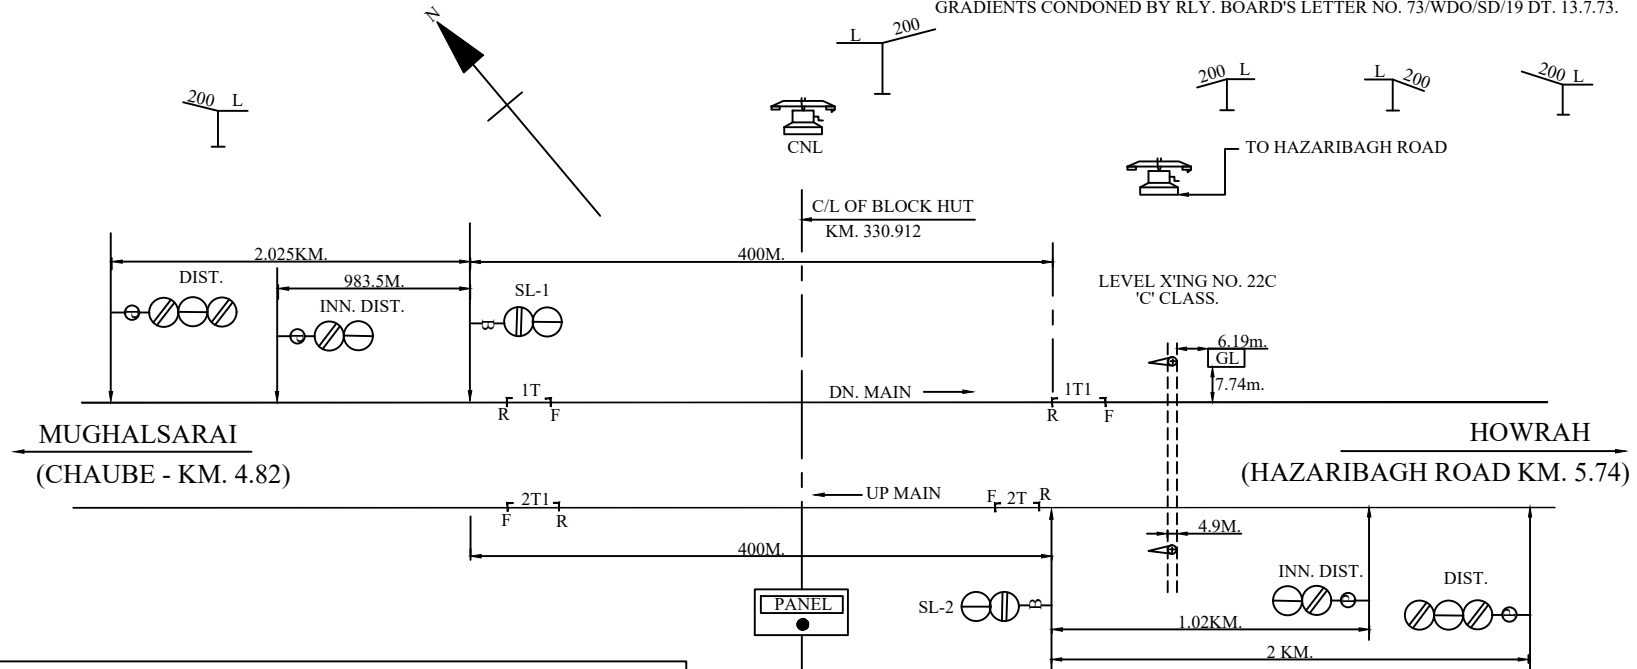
GRADIENTS CONDONED BY RLY. BOARD'S LETTER NO. 73/WDO/SD/19 DT. 13.7.73.

N

200 L

L 200

CNL

200 L

L 200

200 L

TO HAZARIBAGH ROAD

C/L OF BLOCK HUT
KM. 330.912

2.025KM.

400M.

DIST.

983.5M.

INN. DIST.

SL-1

B

LEVEL X'ING NO. 22C
'C' CLASS.

6.19m.

GL

7.74m.

1T

R F

DN. MAIN

1T1

R F

MUGHALSARAI
(CHAUBE - KM. 4.82)

HOWRAH
(HAZARIBAGH ROAD KM. 5.74)

2T1

F R

UP MAIN

F 2T R

4.9M.

400M.

INN. DIST.

DIST.

PANEL

SL-2

B

1.02KM.

2 KM.